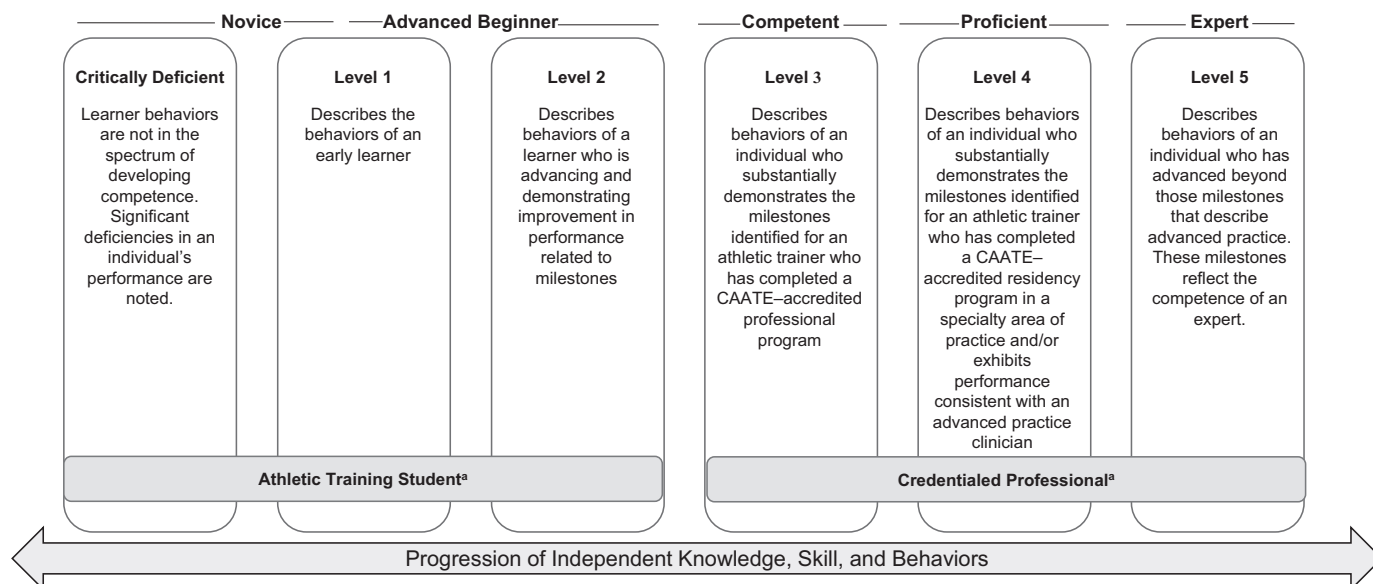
Novice

Advanced Beginner

Competent

Proficient

Expert

Critically Deficient

Learner behaviors are not in the spectrum of developing competence. Significant deficiencies in an individual's performance are noted.

Level 1

Describes the behaviors of an early learner

Level 2

Describes behaviors of a learner who is advancing and demonstrating improvement in performance related to milestones

Level 3

Describes behaviors of an individual who substantially demonstrates the milestones identified for an athletic trainer who has completed a CAATE–accredited professional program

Level 4

Describes behaviors of an individual who substantially demonstrates the milestones identified for an athletic trainer who has completed a CAATE–accredited residency program in a specialty area of practice and/or exhibits performance consistent with an advanced practice clinician

Level 5

Describes behaviors of an individual who has advanced beyond those milestones that describe advanced practice. These milestones reflect the competence of an expert.

Athletic Training Student$^a$

Credentialed Professional$^a$

Progression of Independent Knowledge, Skill, and Behaviors